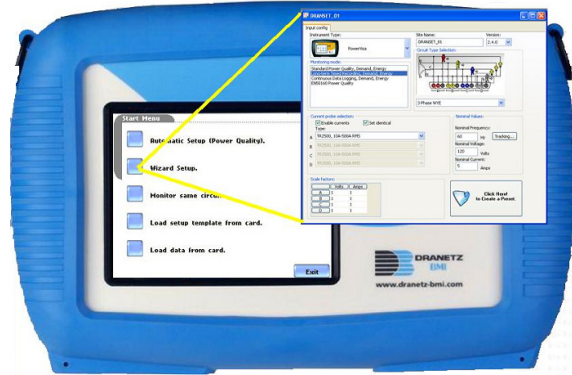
DRANET_01

Input config

Instrument Type:

PowerXplorer

Site Name:

DRANET_01

Version:

2.4.0

Monitoring mode:

Standard Power Quality, Demand, Energy
Long Term Timed Recording, Demand, Energy
Continuous Data Logging, Demand, Energy
EN50160 Power Quality

Circuit Type Selection:

3 Phase WYE

Current probe selection:

Enable currents

Set identical

Type:

A TR2500, 10A-500A RMS

B TR2500, 10A-500A RMS

C TR2500, 10A-500A RMS

D TR2500, 10A-500A RMS

Nominal Values:

Nominal Frequency:

60 Hz

Tracking...

Nominal Voltage:

120 Volts

Nominal Current:

5 Amps

Scale factors:

| | Volts | Amps |
|---|---|---|
| A | 1 | 1 |
| B | 1 | 1 |
| C | 1 | 1 |
| D | 1 | 1 |

Click Here! to Create a Preset.

Start Menu

Automatic Setup (Power Quality).

Wizard Setup.

Monitor same circu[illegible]

Load setup template from card.

Load data from card.

Exit

DRANETZ BMI

www.dranetz-bmi.com